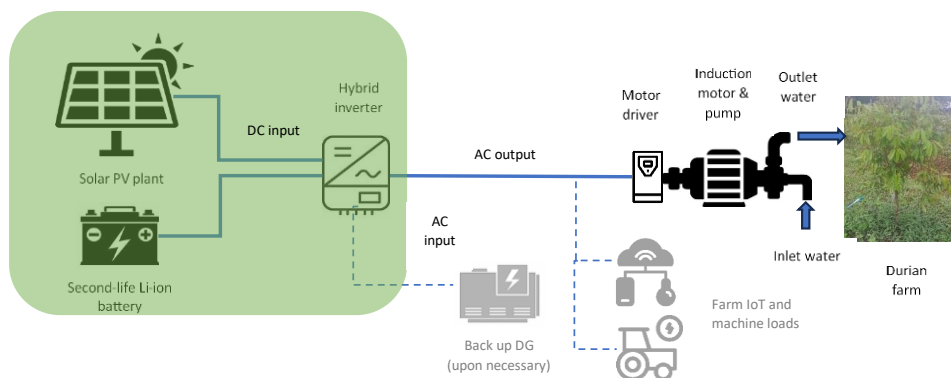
Solar PV plant

Second-life Li-ion battery

Hybrid inverter

DC input

AC output

AC input

Back up DG (upon necessary)

Farm IoT and machine loads

Motor driver

Induction motor & pump

Outlet water

Inlet water

Durian farm